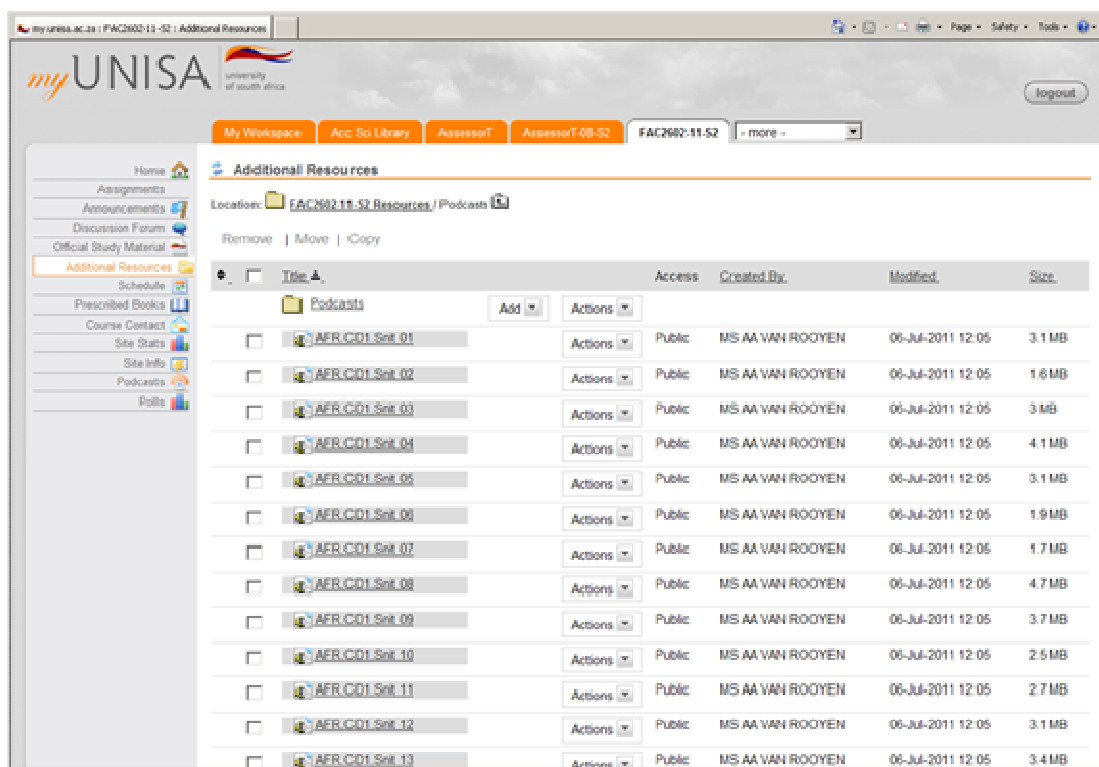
my.unisa.ac.za : FAC2602-11-S2 : Additional Resources

Page • Safety • Tools •

myUNISA university of south africa

logout

My Workspace | Acc Sci Library | AssessorT | AssessorT-08-S2 | FAC2602-11-S2 | - more -

Home
Assignments
Announcements
Discussion Forum
Official Study Material
Additional Resources
Schedule
Prescribed Books
Course Contact
Site Stats
Site Info
Podcasts
Polls

Additional Resources

Location: FAC2602-11-S2 Resources / Podcasts

Remove | Move | Copy

| | Title | | | Access | Created By | Modified | Size |
|---|---|---|---|---|---|---|---|
| | Podcasts | Add | Actions | | | | |
| | AFR.CD1.Snit 01 | | Actions | Public | MS AA VAN ROOYEN | 06-Jul-2011 12:05 | 3.1 MB |
| | AFR.CD1.Snit 02 | | Actions | Public | MS AA VAN ROOYEN | 06-Jul-2011 12:05 | 1.6 MB |
| | AFR.CD1.Snit 03 | | Actions | Public | MS AA VAN ROOYEN | 06-Jul-2011 12:05 | 3 MB |
| | AFR.CD1.Snit 04 | | Actions | Public | MS AA VAN ROOYEN | 06-Jul-2011 12:05 | 4.1 MB |
| | AFR.CD1.Snit 05 | | Actions | Public | MS AA VAN ROOYEN | 06-Jul-2011 12:05 | 3.1 MB |
| | AFR.CD1.Snit 06 | | Actions | Public | MS AA VAN ROOYEN | 06-Jul-2011 12:05 | 1.9 MB |
| | AFR.CD1.Snit 07 | | Actions | Public | MS AA VAN ROOYEN | 06-Jul-2011 12:05 | 1.7 MB |
| | AFR.CD1.Snit 08 | | Actions | Public | MS AA VAN ROOYEN | 06-Jul-2011 12:05 | 4.7 MB |
| | AFR.CD1.Snit 09 | | Actions | Public | MS AA VAN ROOYEN | 06-Jul-2011 12:05 | 3.7 MB |
| | AFR.CD1.Snit 10 | | Actions | Public | MS AA VAN ROOYEN | 06-Jul-2011 12:05 | 2.5 MB |
| | AFR.CD1.Snit 11 | | Actions | Public | MS AA VAN ROOYEN | 06-Jul-2011 12:05 | 2.7 MB |
| | AFR.CD1.Snit 12 | | Actions | Public | MS AA VAN ROOYEN | 06-Jul-2011 12:05 | 3.1 MB |
| | AFR.CD1.Snit 13 | | Actions | Public | MS AA VAN ROOYEN | 06-Jul-2011 12:05 | 3.4 MB |